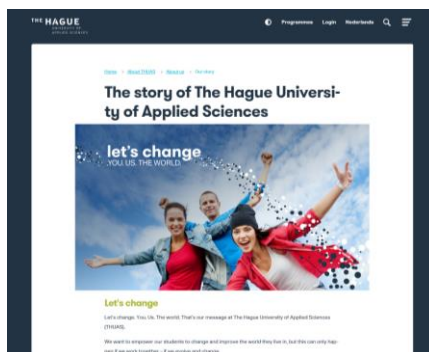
THE HAGUE UNIVERSITY OF APPLIED SCIENCES

Programmes Login Nederlands

Home > About THUAS > About us > Our story

The story of The Hague University of Applied Sciences

let's change
YOU. US. THE WORLD.

Let's change

Let's change. You. Us. The world. That's our message at The Hague University of Applied Sciences (THUAS).

We want to empower our students to change and improve the world they live in, but this can only happen if we work together – if we evolve and change.